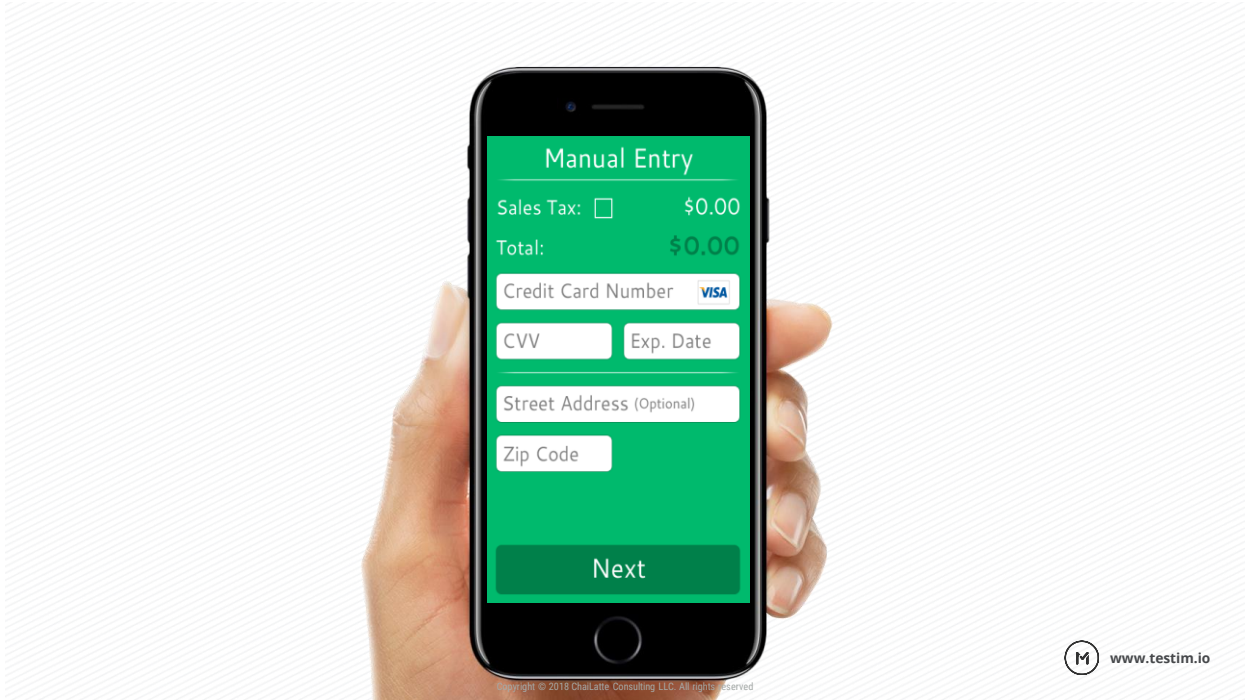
Manual Entry

Sales Tax: ☐ $0.00

Total: $0.00

Credit Card Number VISA

CVV

Exp. Date

Street Address (Optional)

Zip Code

Next

Copyright © 2018 ChaiLatte Consulting LLC. All rights reserved

www.testim.io